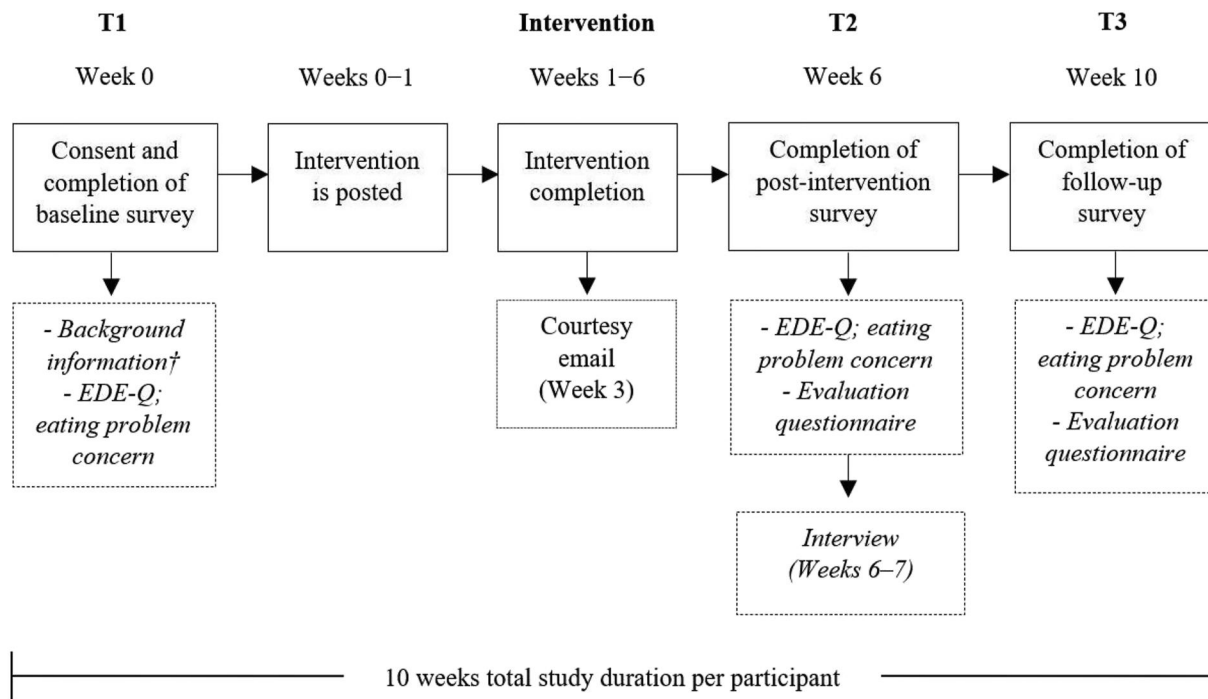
T1

Week 0

Consent and completion of baseline survey

- Background information†
- EDE-Q; eating problem concern

Weeks 0−1

Intervention is posted

Intervention

Weeks 1−6

Intervention completion

Courtesy email (Week 3)

T2

Week 6

Completion of post-intervention survey

- EDE-Q; eating problem concern
- Evaluation questionnaire

Interview (Weeks 6–7)

T3

Week 10

Completion of follow-up survey

- EDE-Q; eating problem concern
- Evaluation questionnaire

10 weeks total study duration per participant